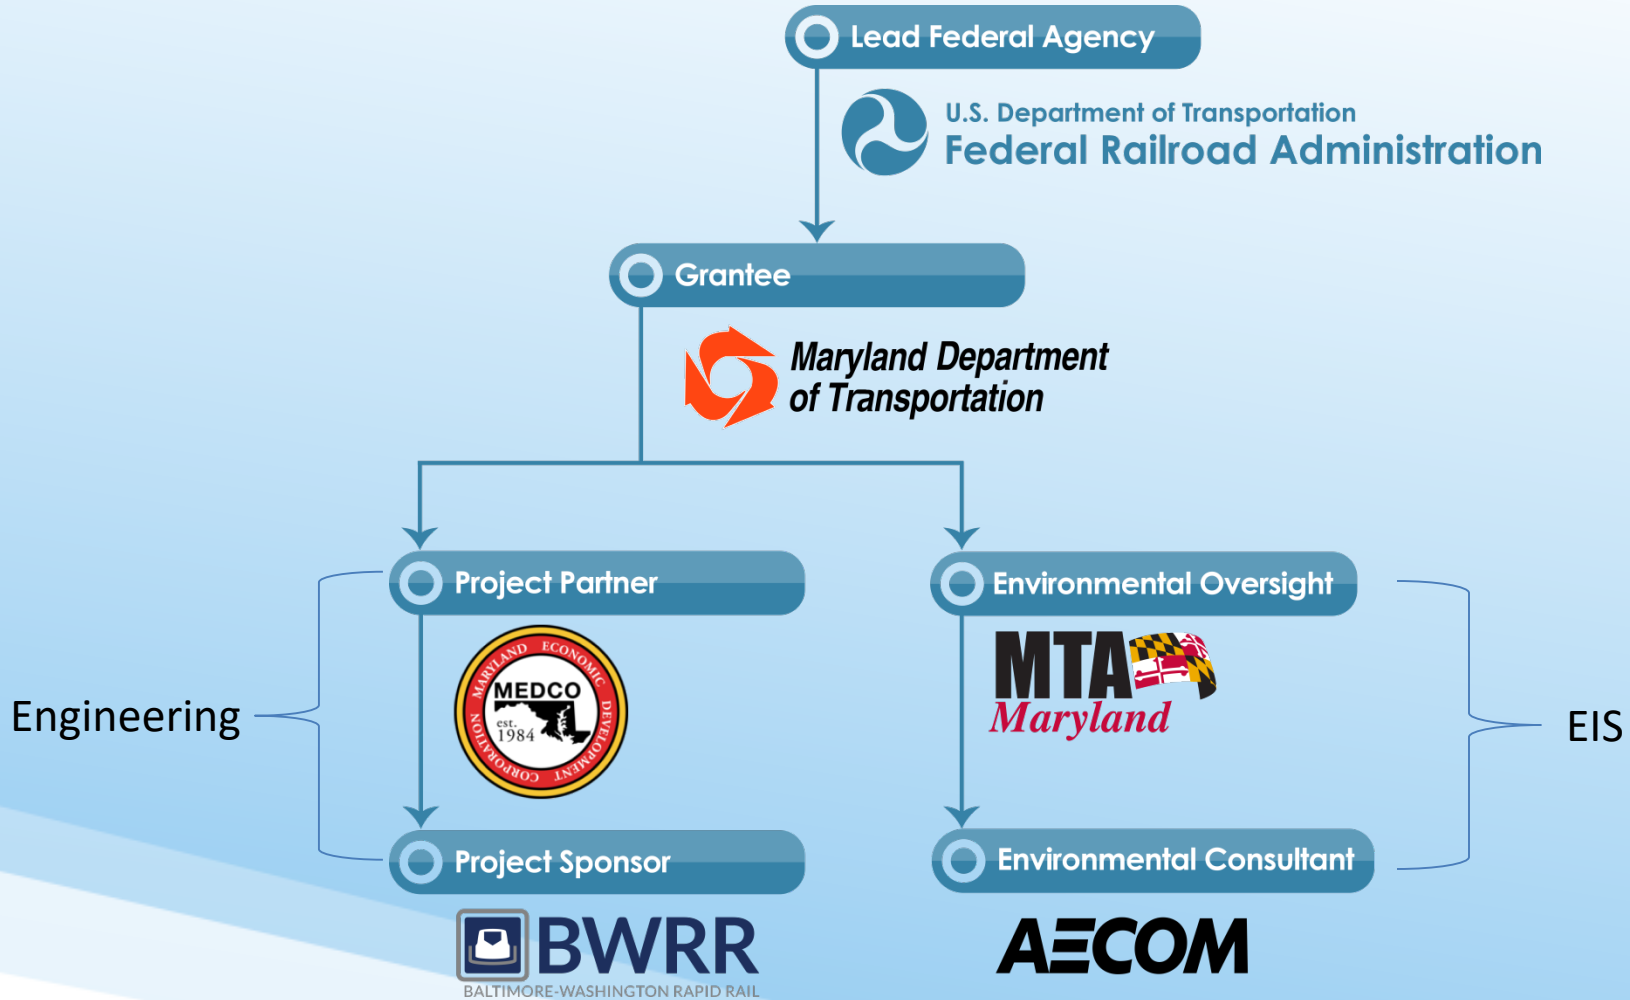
Lead Federal Agency

U.S. Department of Transportation
Federal Railroad Administration

Grantee

Maryland Department of Transportation

Project Partner

MARYLAND ECONOMIC DEVELOPMENT CORPORATION
MEDCO
est. 1984

Environmental Oversight

MTA
Maryland

Engineering

EIS

Project Sponsor

BWRR
BALTIMORE-WASHINGTON RAPID RAIL

Environmental Consultant

AECOM